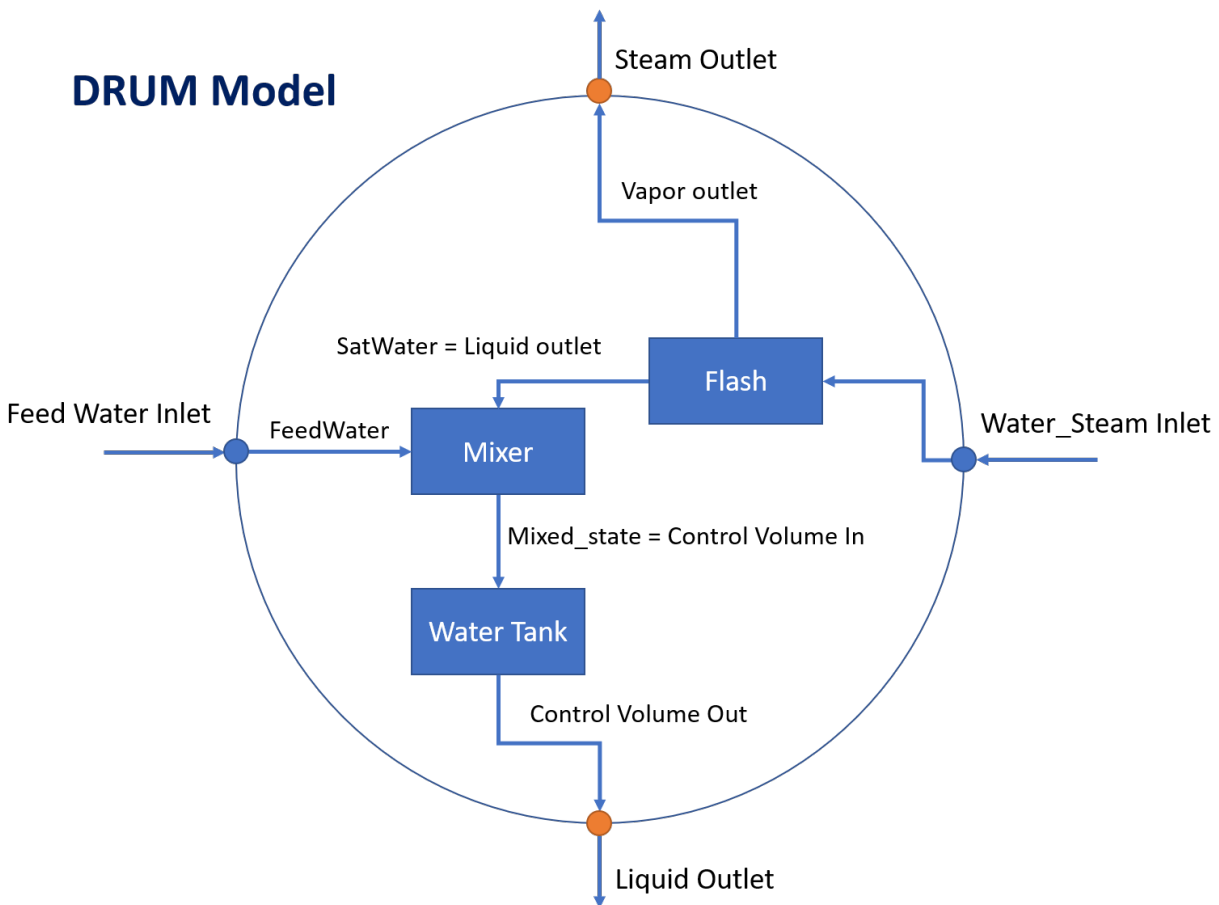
DRUM Model

Steam Outlet

Vapor outlet

SatWater = Liquid outlet

Flash

Feed Water Inlet

FeedWater

Mixer

Water_Steam Inlet

Mixed_state = Control Volume In

Water Tank

Control Volume Out

Liquid Outlet